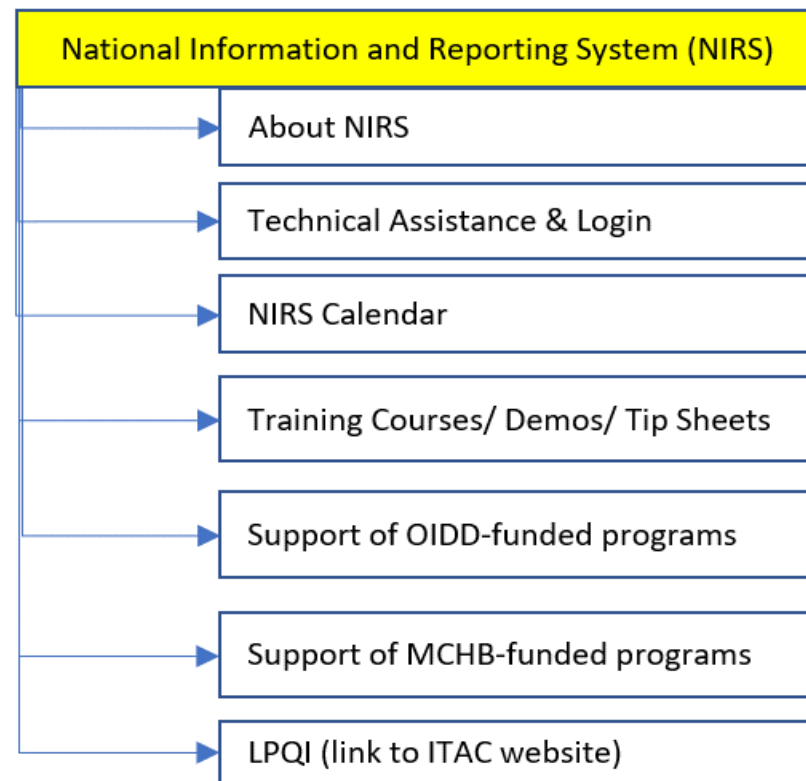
National Information and Reporting System (NIRS)

About NIRS

Technical Assistance & Login

NIRS Calendar

Training Courses/ Demos/ Tip Sheets

Support of OIDD-funded programs

Support of MCHB-funded programs

LPQI (link to ITAC website)